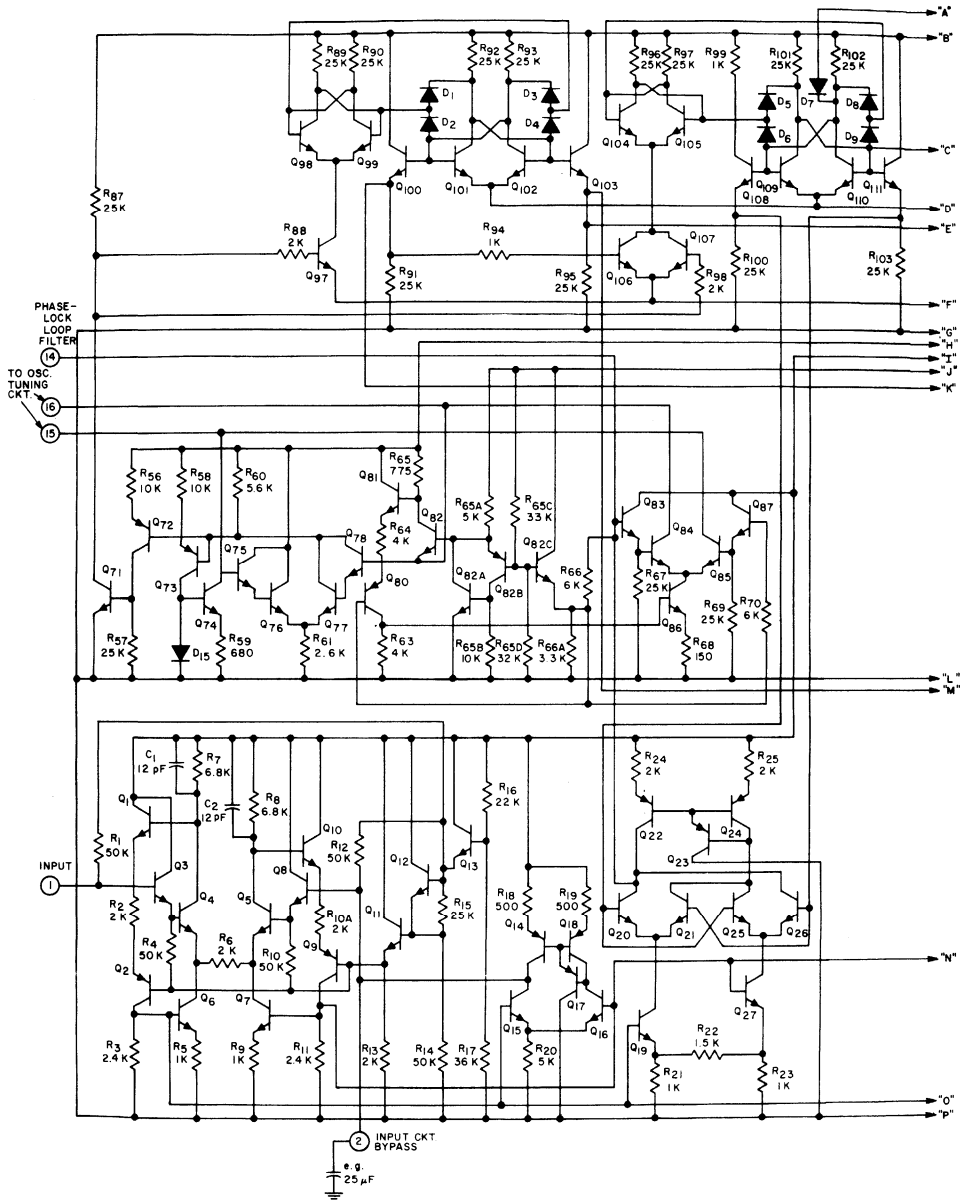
"A"
"B"
R89 25K
R90 25K
R92 25K
R93 25K
D1
D2
D3
D4
R96 25K
R97 25K
R99 1K
R101 25K
R102 25K
D7
D5
D6
D8
D9
Q98
Q99
Q100
Q101
Q102
Q103
Q104
Q105
Q109
Q108
Q110
Q111
"C"
"D"
"E"
R87 25K
R88 2K
Q97
R94 1K
R91 25K
R95 25K
Q106
Q107
R98 2K
R100 25K
R103 25K
"F"
PHASE-LOCK LOOP FILTER
14
"G"
"H"
"I"
"J"
"K"
TO OSC. TUNING CKT.
16
15
R56 10K
R58 10K
R60 5.6K
R65 775
Q81
Q82
R64 4K
Q72
Q71
Q73
Q75
Q78
Q80
R63 4K
Q74
Q76
Q77
R57 25K
D15
R59 680
R61 2.6K
R65A 5K
R65C 33K
Q82C
Q82A
Q82B
R66 6K
R65B 10K
R65D 32K
R66A 3.3K
Q83
Q84
Q85
Q87
R67 25K
Q86
R69 25K
R70 6K
R68 150
"L"
"M"
C1 12 pF
R7 6.8K
C2 12pF
R8 6.8K
Q1
Q3
Q4
Q5
Q8
Q10
R12 50K
R10A 2K
Q9
Q11
Q12
Q13
R15 25K
R16 22K
R1 50K
INPUT
1
R2 2K
R4 50K
R6 2K
R10 50K
Q2
Q6
Q7
R3 2.4K
R5 1K
R9 1K
R11 2.4K
R13 2K
R14 50K
R17 36K
R18 500
R19 500
Q14
Q18
Q15
Q17
Q16
R20 5K
R24 2K
R25 2K
Q22
Q24
Q23
Q20
Q21
Q25
Q26
"N"
Q27
Q19
R22 1.5K
R21 1K
R23 1K
"O"
"P"
2
INPUT CKT BYPASS
e.g. 25 $\mu$F